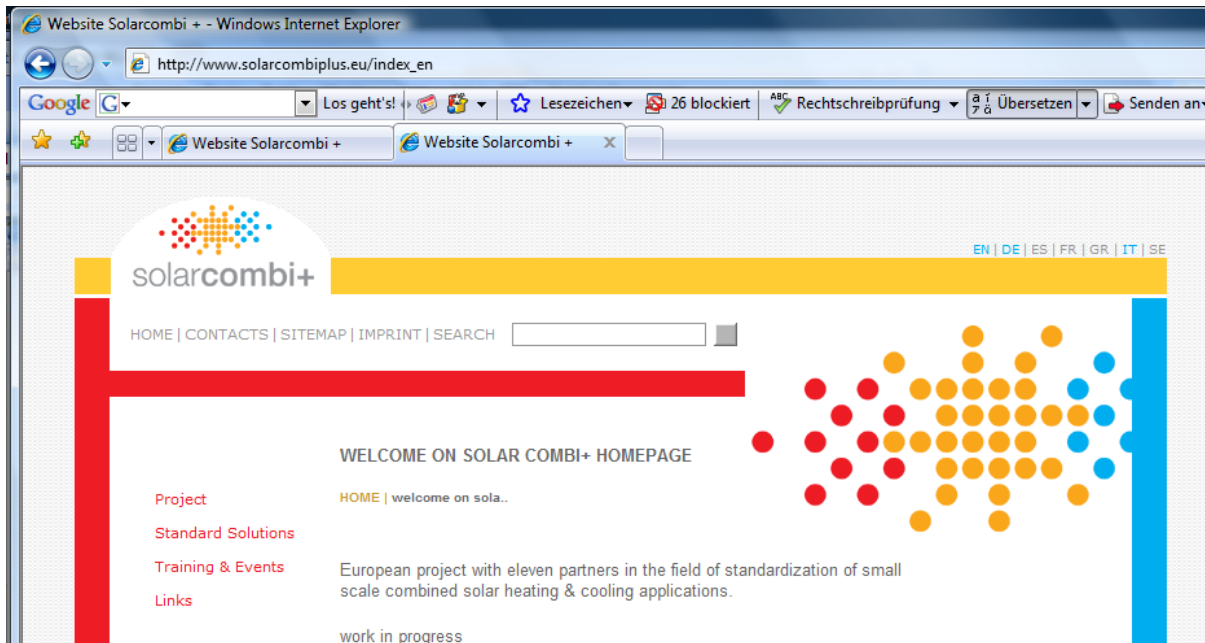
Website Solarcombi + - Windows Internet Explorer

http://www.solarcombiplus.eu/index_en

Google G Los geht's! Lesezeichen 26 blockiert Rechtschreibprüfung Übersetzen Senden an

Website Solarcombi + Website Solarcombi +

solarcombi+

EN | DE | ES | FR | GR | IT | SE

HOME | CONTACTS | SITEMAP | IMPRINT | SEARCH

WELCOME ON SOLAR COMBI+ HOMEPAGE

HOME | welcome on sola..

Project

Standard Solutions

Training & Events

Links

European project with eleven partners in the field of standardization of small scale combined solar heating & cooling applications.

work in progress